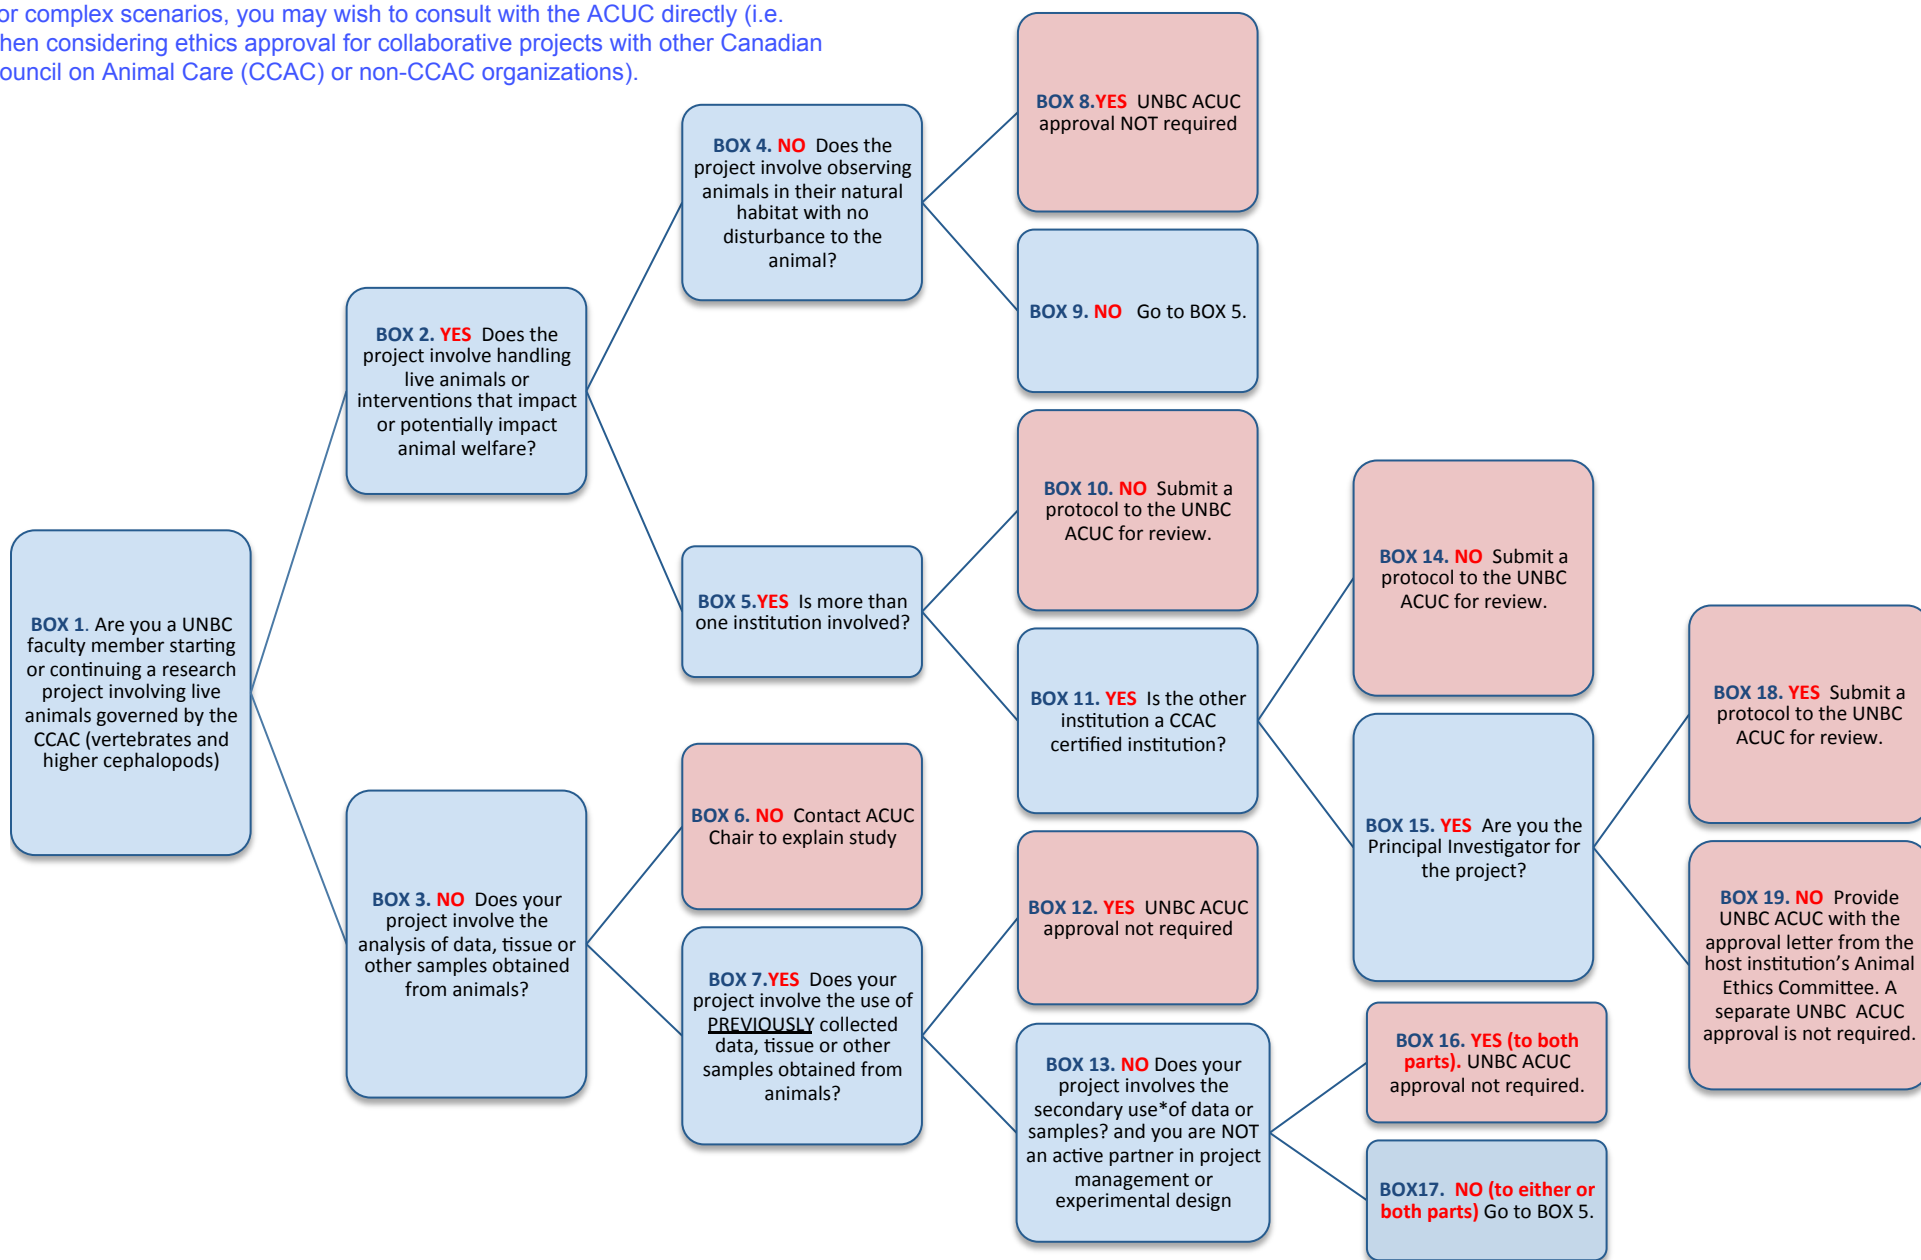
or complex scenarios, you may wish to consult with the ACUC directly (i.e. hen considering ethics approval for collaborative projects with other Canadian ouncil on Animal Care (CCAC) or non-CCAC organizations).

BOX 1. Are you a UNBC faculty member starting or continuing a research project involving live animals governed by the CCAC (vertebrates and higher cephalopods)

BOX 2. YES Does the project involve handling live animals or interventions that impact or potentially impact animal welfare?

BOX 3. NO Does your project involve the analysis of data, tissue or other samples obtained from animals?

BOX 4. NO Does the project involve observing animals in their natural habitat with no disturbance to the animal?

BOX 5.YES Is more than one institution involved?

BOX 6. NO Contact ACUC Chair to explain study

BOX 7.YES Does your project involve the use of PREVIOUSLY collected data, tissue or other samples obtained from animals?

BOX 8.YES UNBC ACUC approval NOT required

BOX 9. NO Go to BOX 5.

BOX 10. NO Submit a protocol to the UNBC ACUC for review.

BOX 11. YES Is the other institution a CCAC certified institution?

BOX 12. YES UNBC ACUC approval not required

BOX 13. NO Does your project involves the secondary use*of data or samples? and you are NOT an active partner in project management or experimental design

BOX 14. NO Submit a protocol to the UNBC ACUC for review.

BOX 15. YES Are you the Principal Investigator for the project?

BOX 16. YES (to both parts). UNBC ACUC approval not required.

BOX17. NO (to either or both parts) Go to BOX 5.

BOX 18. YES Submit a protocol to the UNBC ACUC for review.

BOX 19. NO Provide UNBC ACUC with the approval letter from the host institution's Animal Ethics Committee. A separate UNBC ACUC approval is not required.